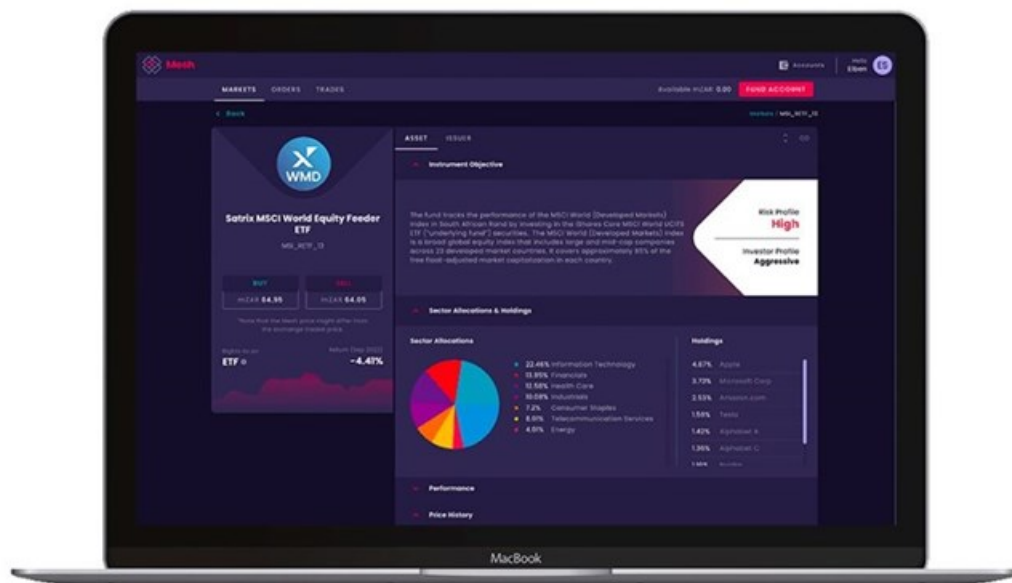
Mesh

Accounts

Hello Elben

ES

MARKETS

ORDERS

TRADES

Available mZAR 0.00

FUND ACCOUNT

< Back

Markets / MSI_XETF_13

WMD

Satrix MSCI World Equity Feeder ETF

MSI_XETF_13

BUY

mZAR 64.95

SELL

mZAR 64.05

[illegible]

ETF

Return Dec 2022

-4.41%

ASSET

ISSUER

Instrument Objective

The fund tracks the performance of the MSCI World (Developed Markets) Index in South African Rand by investing in the iShares Core MSCI World UCITS ETF ("underlying fund") securities. The MSCI World (Developed Markets) Index is a broad global equity index that includes large and mid-cap companies across 23 developed market countries. It covers approximately 85% of the free float-adjusted market capitalization in each country.

Risk Profile

High

Investor Profile

Aggressive

Sector Allocations & Holdings

Sector Allocations

22.46% Information Technology

13.85% Financials

12.58% Health Care

10.08% Industrials

7.2% Consumer Staples

6.9% Telecommunication Services

4.51% Energy

Holdings

4.67% Apple

3.73% Microsoft Corp

2.55% Amazon.com

1.59% Tesla

1.42% Alphabet A

1.36% Alphabet C

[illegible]

Performance

Price History

MacBook